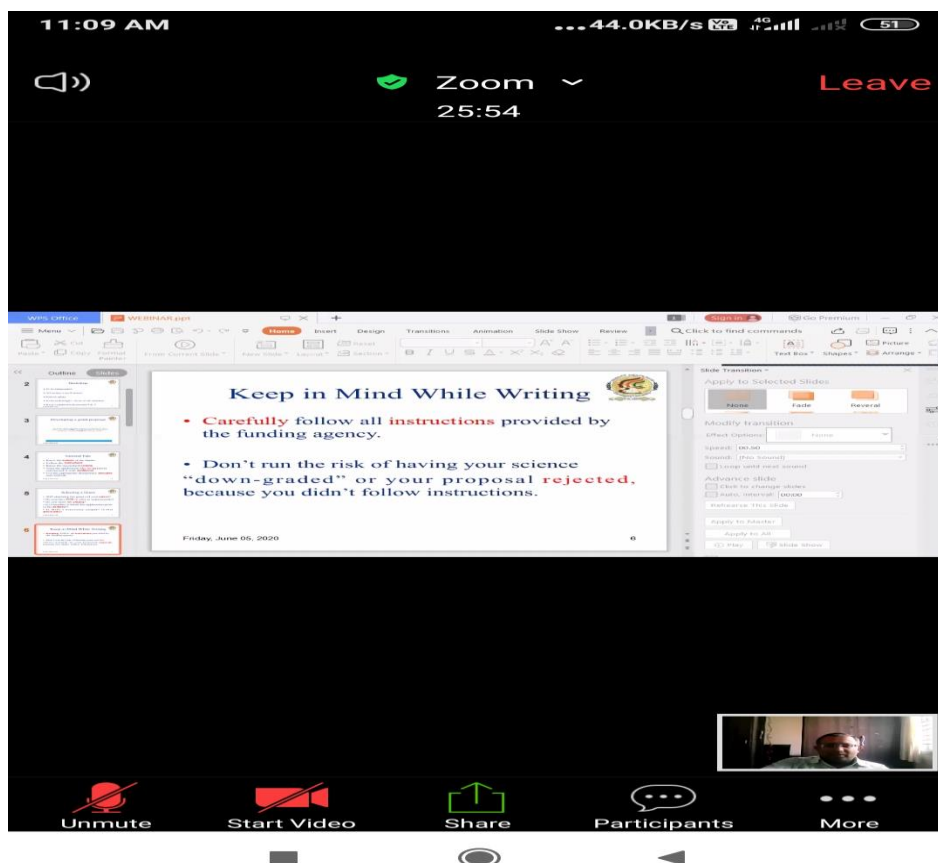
11:09 AM

...44.0KB/s 4G 51

Zoom

25:54

Leave

WPS Office WEBINAR.ppt

Sign in Go Premium

Menu Home Insert Design Transitions Animation Slide Show Review Click to find commands

Paste Cut Copy Format Painter From Current Slide New Slide Layout Section Reset Text Box Shapes Picture Arrange

Outline Slides

Slide Transition

Apply to Selected Slides

None Fade Reveal

Modify transition

Effect Options: None

Speed: 00.50

Sound: [No Sound]

Loop until next sound

Advance slide

Click to change slides

Auto, interval: 00:00

Rehearse This Slide

Apply to Master

Apply to All

Play Slide Show

Keep in Mind While Writing

• Carefully follow all instructions provided by the funding agency.

• Don't run the risk of having your science "down-graded" or your proposal rejected, because you didn't follow instructions.

Friday, June 05, 2020

6

Unmute

Start Video

Share

Participants

More